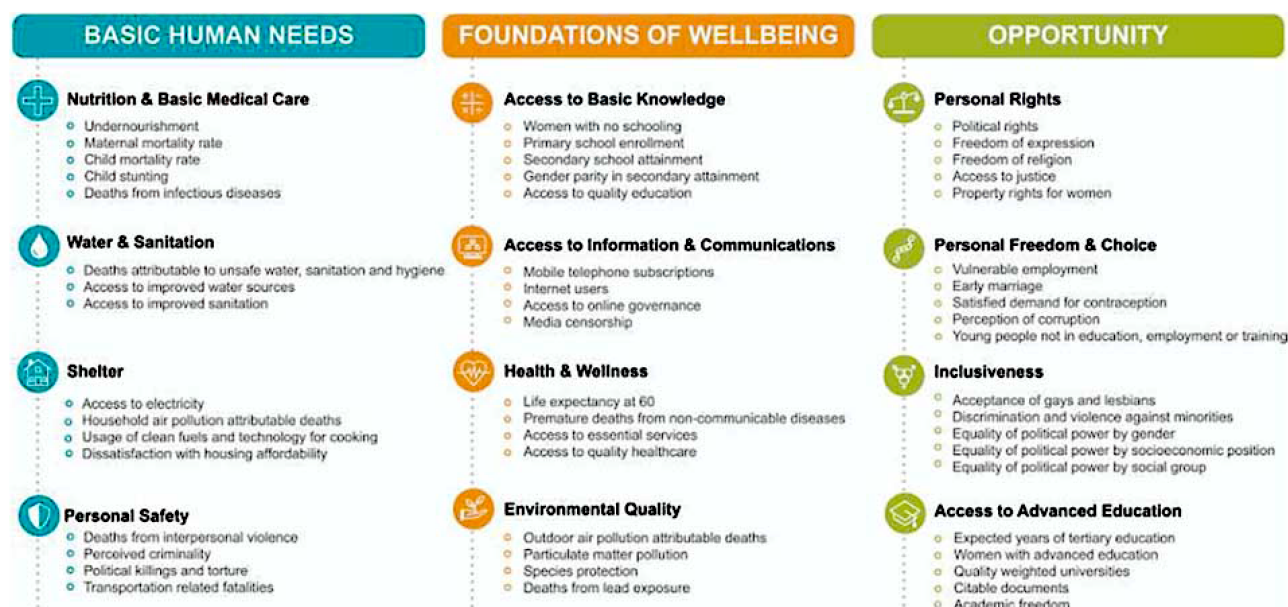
BASIC HUMAN NEEDS

Nutrition & Basic Medical Care
- Undernourishment
- Maternal mortality rate
- Child mortality rate
- Child stunting
- Deaths from infectious diseases

Water & Sanitation
- Deaths attributable to unsafe water, sanitation and hygiene
- Access to improved water sources
- Access to improved sanitation

Shelter
- Access to electricity
- Household air pollution attributable deaths
- Usage of clean fuels and technology for cooking
- Dissatisfaction with housing affordability

Personal Safety
- Deaths from interpersonal violence
- Perceived criminality
- Political killings and torture
- Transportation related fatalities

FOUNDATIONS OF WELLBEING

Access to Basic Knowledge
- Women with no schooling
- Primary school enrollment
- Secondary school attainment
- Gender parity in secondary attainment
- Access to quality education

Access to Information & Communications
- Mobile telephone subscriptions
- Internet users
- Access to online governance
- Media censorship

Health & Wellness
- Life expectancy at 60
- Premature deaths from non-communicable diseases
- Access to essential services
- Access to quality healthcare

Environmental Quality
- Outdoor air pollution attributable deaths
- Particulate matter pollution
- Species protection
- Deaths from lead exposure

OPPORTUNITY

Personal Rights
- Political rights
- Freedom of expression
- Freedom of religion
- Access to justice
- Property rights for women

Personal Freedom & Choice
- Vulnerable employment
- Early marriage
- Satisfied demand for contraception
- Perception of corruption
- Young people not in education, employment or training

Inclusiveness
- Acceptance of gays and lesbians
- Discrimination and violence against minorities
- Equality of political power by gender
- Equality of political power by socioeconomic position
- Equality of political power by social group

Access to Advanced Education
- Expected years of tertiary education
- Women with advanced education
- Quality weighted universities
- Citable documents
- Academic freedom